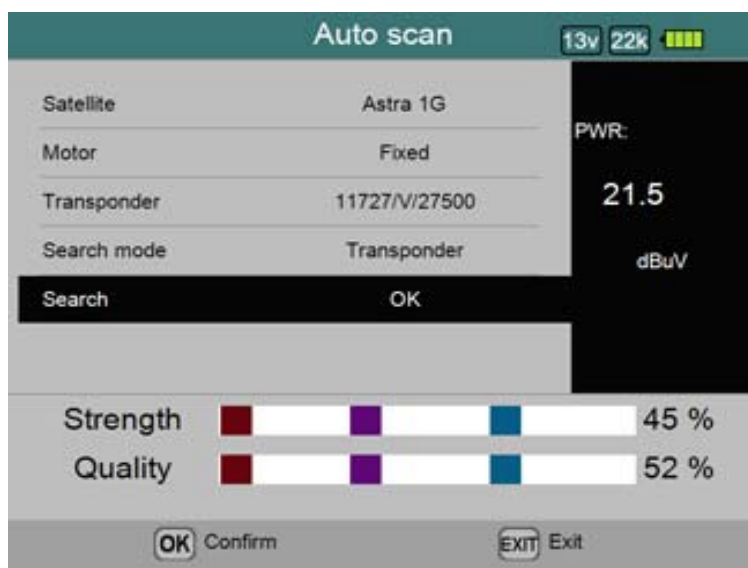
Auto scan

13v 22k

| Satellite | Astra 1G |
|---|---|
| Motor | Fixed |
| Transponder | 11727/V/27500 |
| Search mode | Transponder |
| Search | OK |

PWR:

21.5

dBuV

Strength 45 %

Quality 52 %

OK Confirm

EXIT Exit